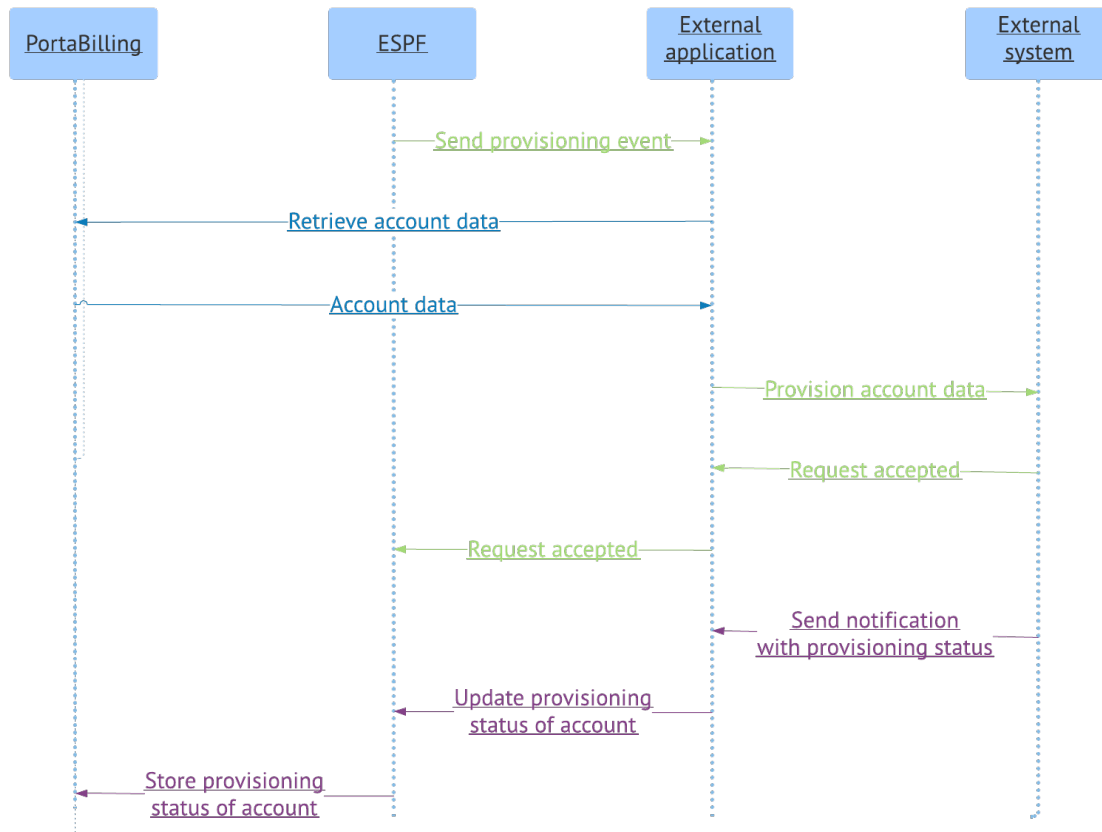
PortaBilling

ESPF

External application

External system

Send provisioning event

Retrieve account data

Account data

Provision account data

Request accepted

Request accepted

Send notification with provisioning status

Update provisioning status of account

Store provisioning status of account